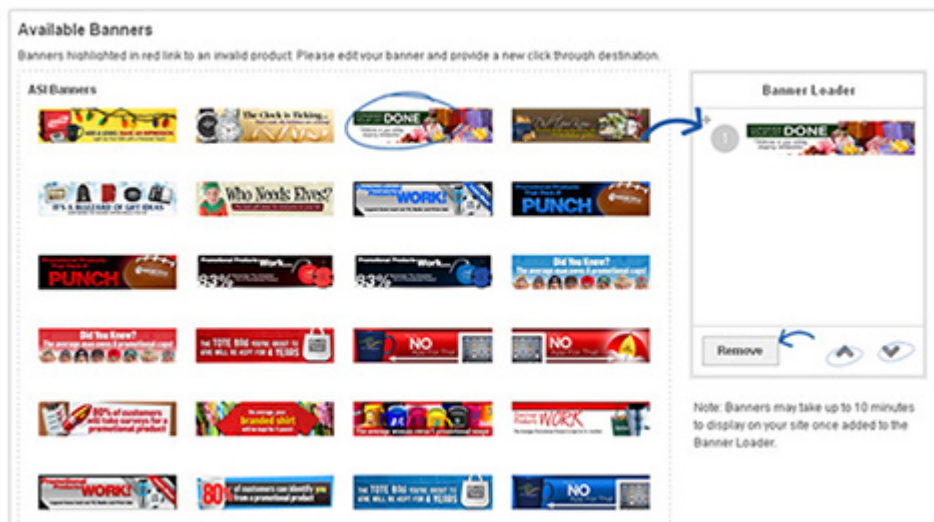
Available Banners

Banners highlighted in red link to an invalid product. Please edit your banner and provide a new click through destination.

ASI Banners

The Clock is Ticking...

DONE

Who Needs Elves?

IT'S A BLIZZARD OF GIFT IDEAS

WORK!

PUNCH

PUNCH

Work...

Work...

83%

83%

Did You Know?

Did You Know?

TOTE BAG

NO

NO

80% of customers will take surveys for a promotional product

branded shirt

WORK

WORK!

80% of customers can identify you from a promotional product

TOTE BAG

NO

Banner Loader

1

DONE

Remove

Note: Banners may take up to 10 minutes to display on your site once added to the Banner Loader.